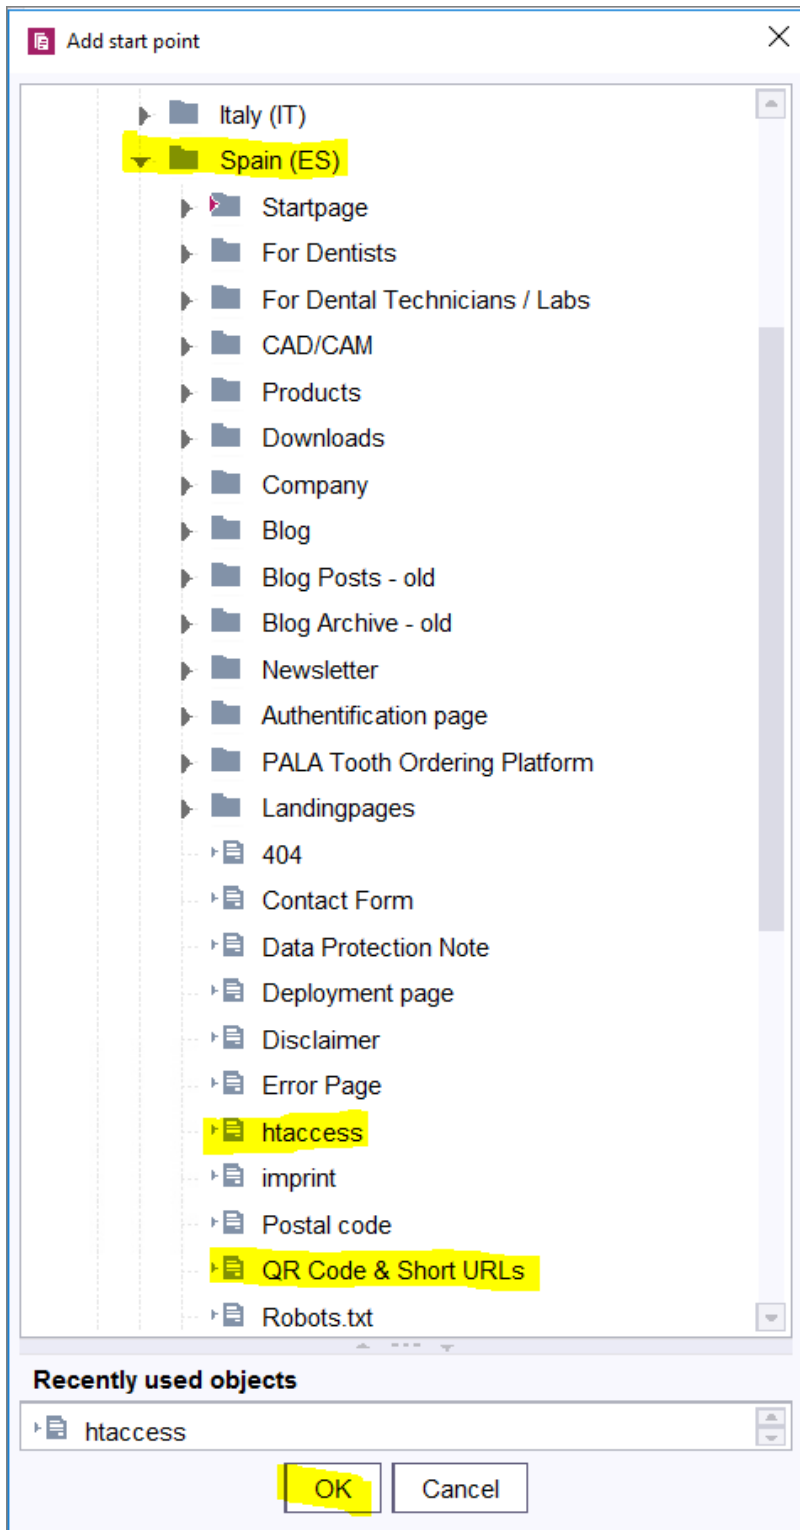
Add start point

Italy (IT)
Spain (ES)
Startpage
For Dentists
For Dental Technicians / Labs
CAD/CAM
Products
Downloads
Company
Blog
Blog Posts - old
Blog Archive - old
Newsletter
Authentification page
PALA Tooth Ordering Platform
Landingpages
404
Contact Form
Data Protection Note
Deployment page
Disclaimer
Error Page
htaccess
imprint
Postal code
QR Code & Short URLs
Robots.txt

Recently used objects
htaccess

OK
Cancel